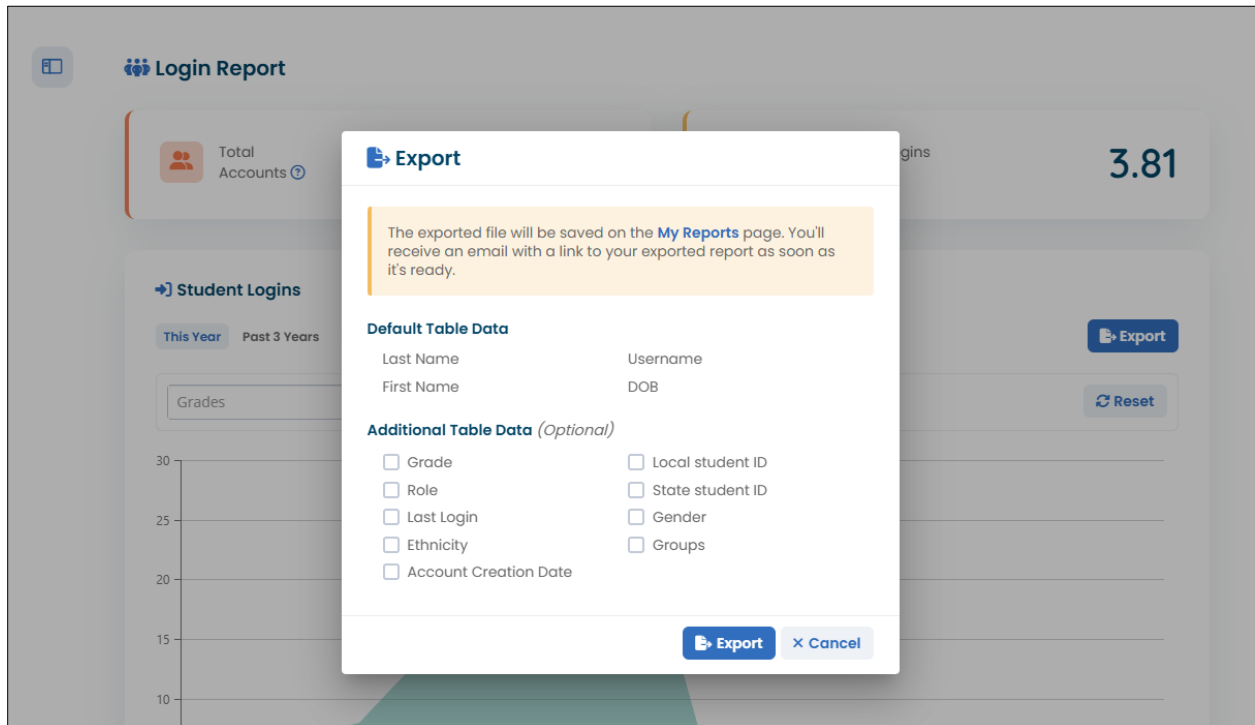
Login Report

Total Accounts

gins

3.81

Student Logins

This Year Past 3 Years

Export

Grades

Reset

30
25
20
15
10

Export

The exported file will be saved on the My Reports page. You'll receive an email with a link to your exported report as soon as it's ready.

Default Table Data

Last Name
Username
First Name
DOB

Additional Table Data (Optional)

Grade
Local student ID
Role
State student ID
Last Login
Gender
Ethnicity
Groups
Account Creation Date

Export
× Cancel